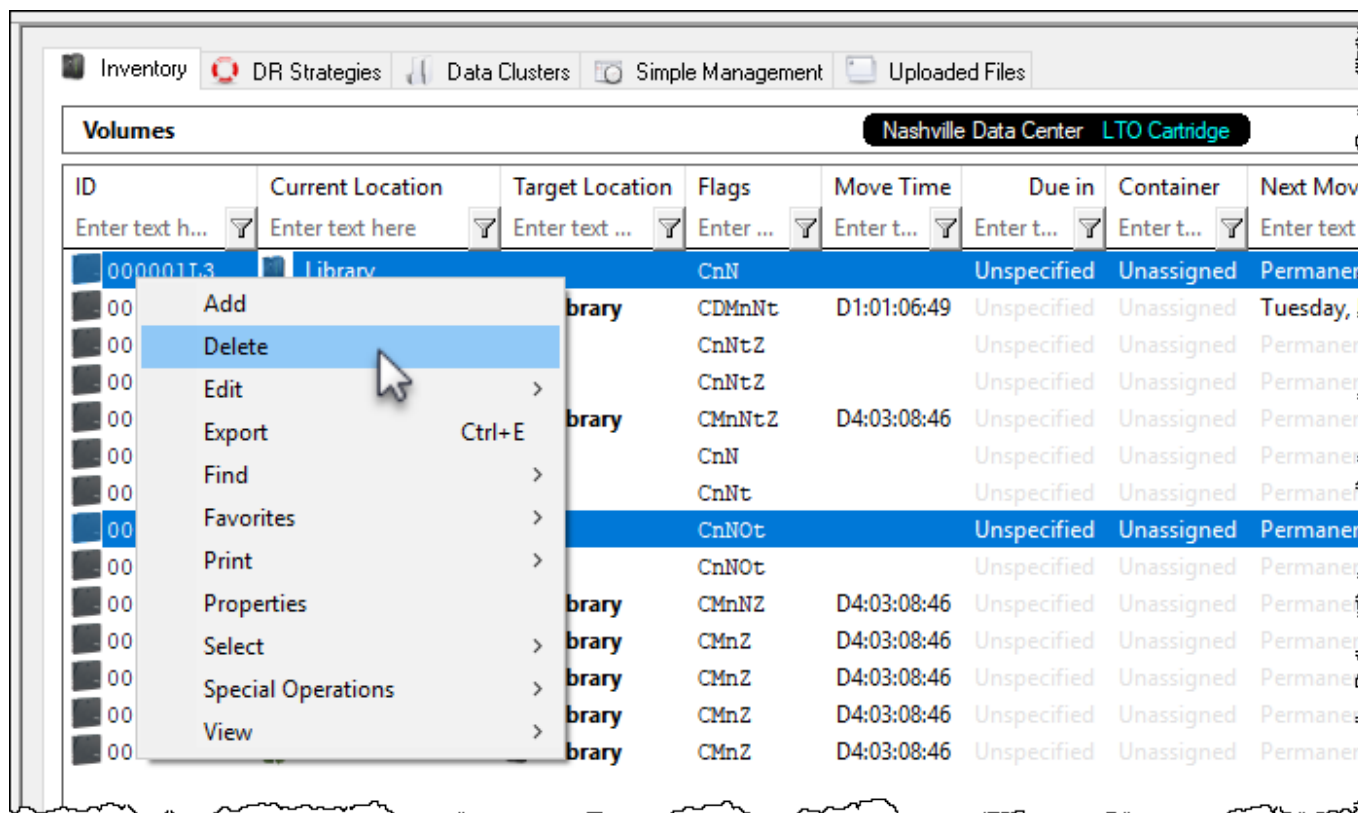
Inventory | DR Strategies | Data Clusters | Simple Management | Uploaded Files

Volumes

Nashville Data Center LTO Cartridge

| ID | Current Location | Target Location | Flags | Move Time | Due in | Container | Next Mov |
|---|---|---|---|---|---|---|---|
| Enter text h... | Enter text here | Enter text ... | Enter ... | Enter t... | Enter t... | Enter t... | Enter text |
| 000001L3 | Library | | CnN | | Unspecified | Unassigned | Permaner |
| 00 | | brary | CDMnNt | D1:01:06:49 | Unspecified | Unassigned | Tuesday, |
| 00 | | | CnNtZ | | Unspecified | Unassigned | Permaner |
| 00 | | | CnNtZ | | Unspecified | Unassigned | Permaner |
| 00 | | brary | CMnNtZ | D4:03:08:46 | Unspecified | Unassigned | Permaner |
| 00 | | | CnN | | Unspecified | Unassigned | Permaner |
| 00 | | | CnNt | | Unspecified | Unassigned | Permaner |
| 00 | | | CnNOt | | Unspecified | Unassigned | Permaner |
| 00 | | | CnNOt | | Unspecified | Unassigned | Permaner |
| 00 | | brary | CMnNZ | D4:03:08:46 | Unspecified | Unassigned | Permaner |
| 00 | | brary | CMnZ | D4:03:08:46 | Unspecified | Unassigned | Permaner |
| 00 | | brary | CMnZ | D4:03:08:46 | Unspecified | Unassigned | Permaner |
| 00 | | brary | CMnZ | D4:03:08:46 | Unspecified | Unassigned | Permaner |
| 00 | | brary | CMnZ | D4:03:08:46 | Unspecified | Unassigned | Permaner |

Add
Delete
Edit >
Export Ctrl+E
Find >
Favorites >
Print >
Properties
Select >
Special Operations >
View >